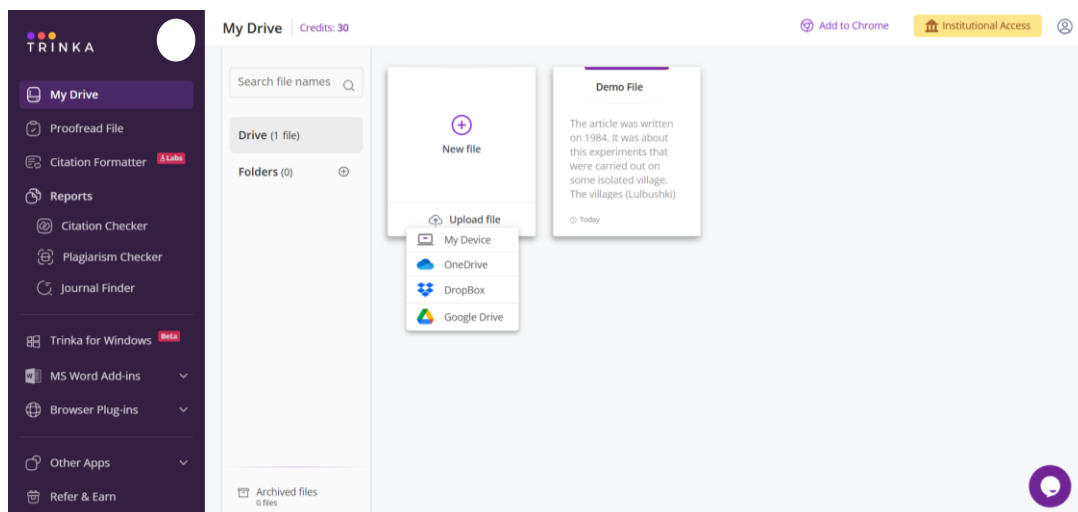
TRINKA

My Drive

Proofread File

Citation Formatter Labs

Reports

Citation Checker

Plagiarism Checker

Journal Finder

Trinka for Windows Beta

MS Word Add-ins

Browser Plug-ins

Other Apps

Refer & Earn

My Drive | Credits: 30

Add to Chrome

Institutional Access

Search file names

Drive (1 file)

Folders (0)

Archived files
0 files

New file

Upload file

My Device

OneDrive

DropBox

Google Drive

Demo File

The article was written on 1984. It was about this experiments that were carried out on some isolated village. The villages (Lulbushki)

Today